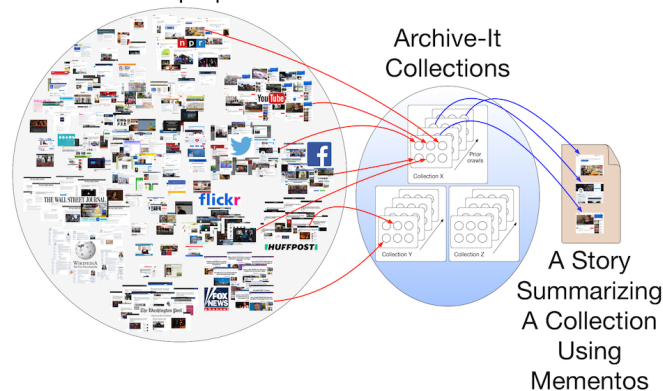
npr
YouTube
f
flickr
THE WALL STREET JOURNAL
HUFFPOST
WIKIPEDIA
FOX NEWS
The Washington Post

Archive-It Collections

Prior crawls
Collection X
Collection Y
Collection Z

A Story Summarizing A Collection Using Mementos